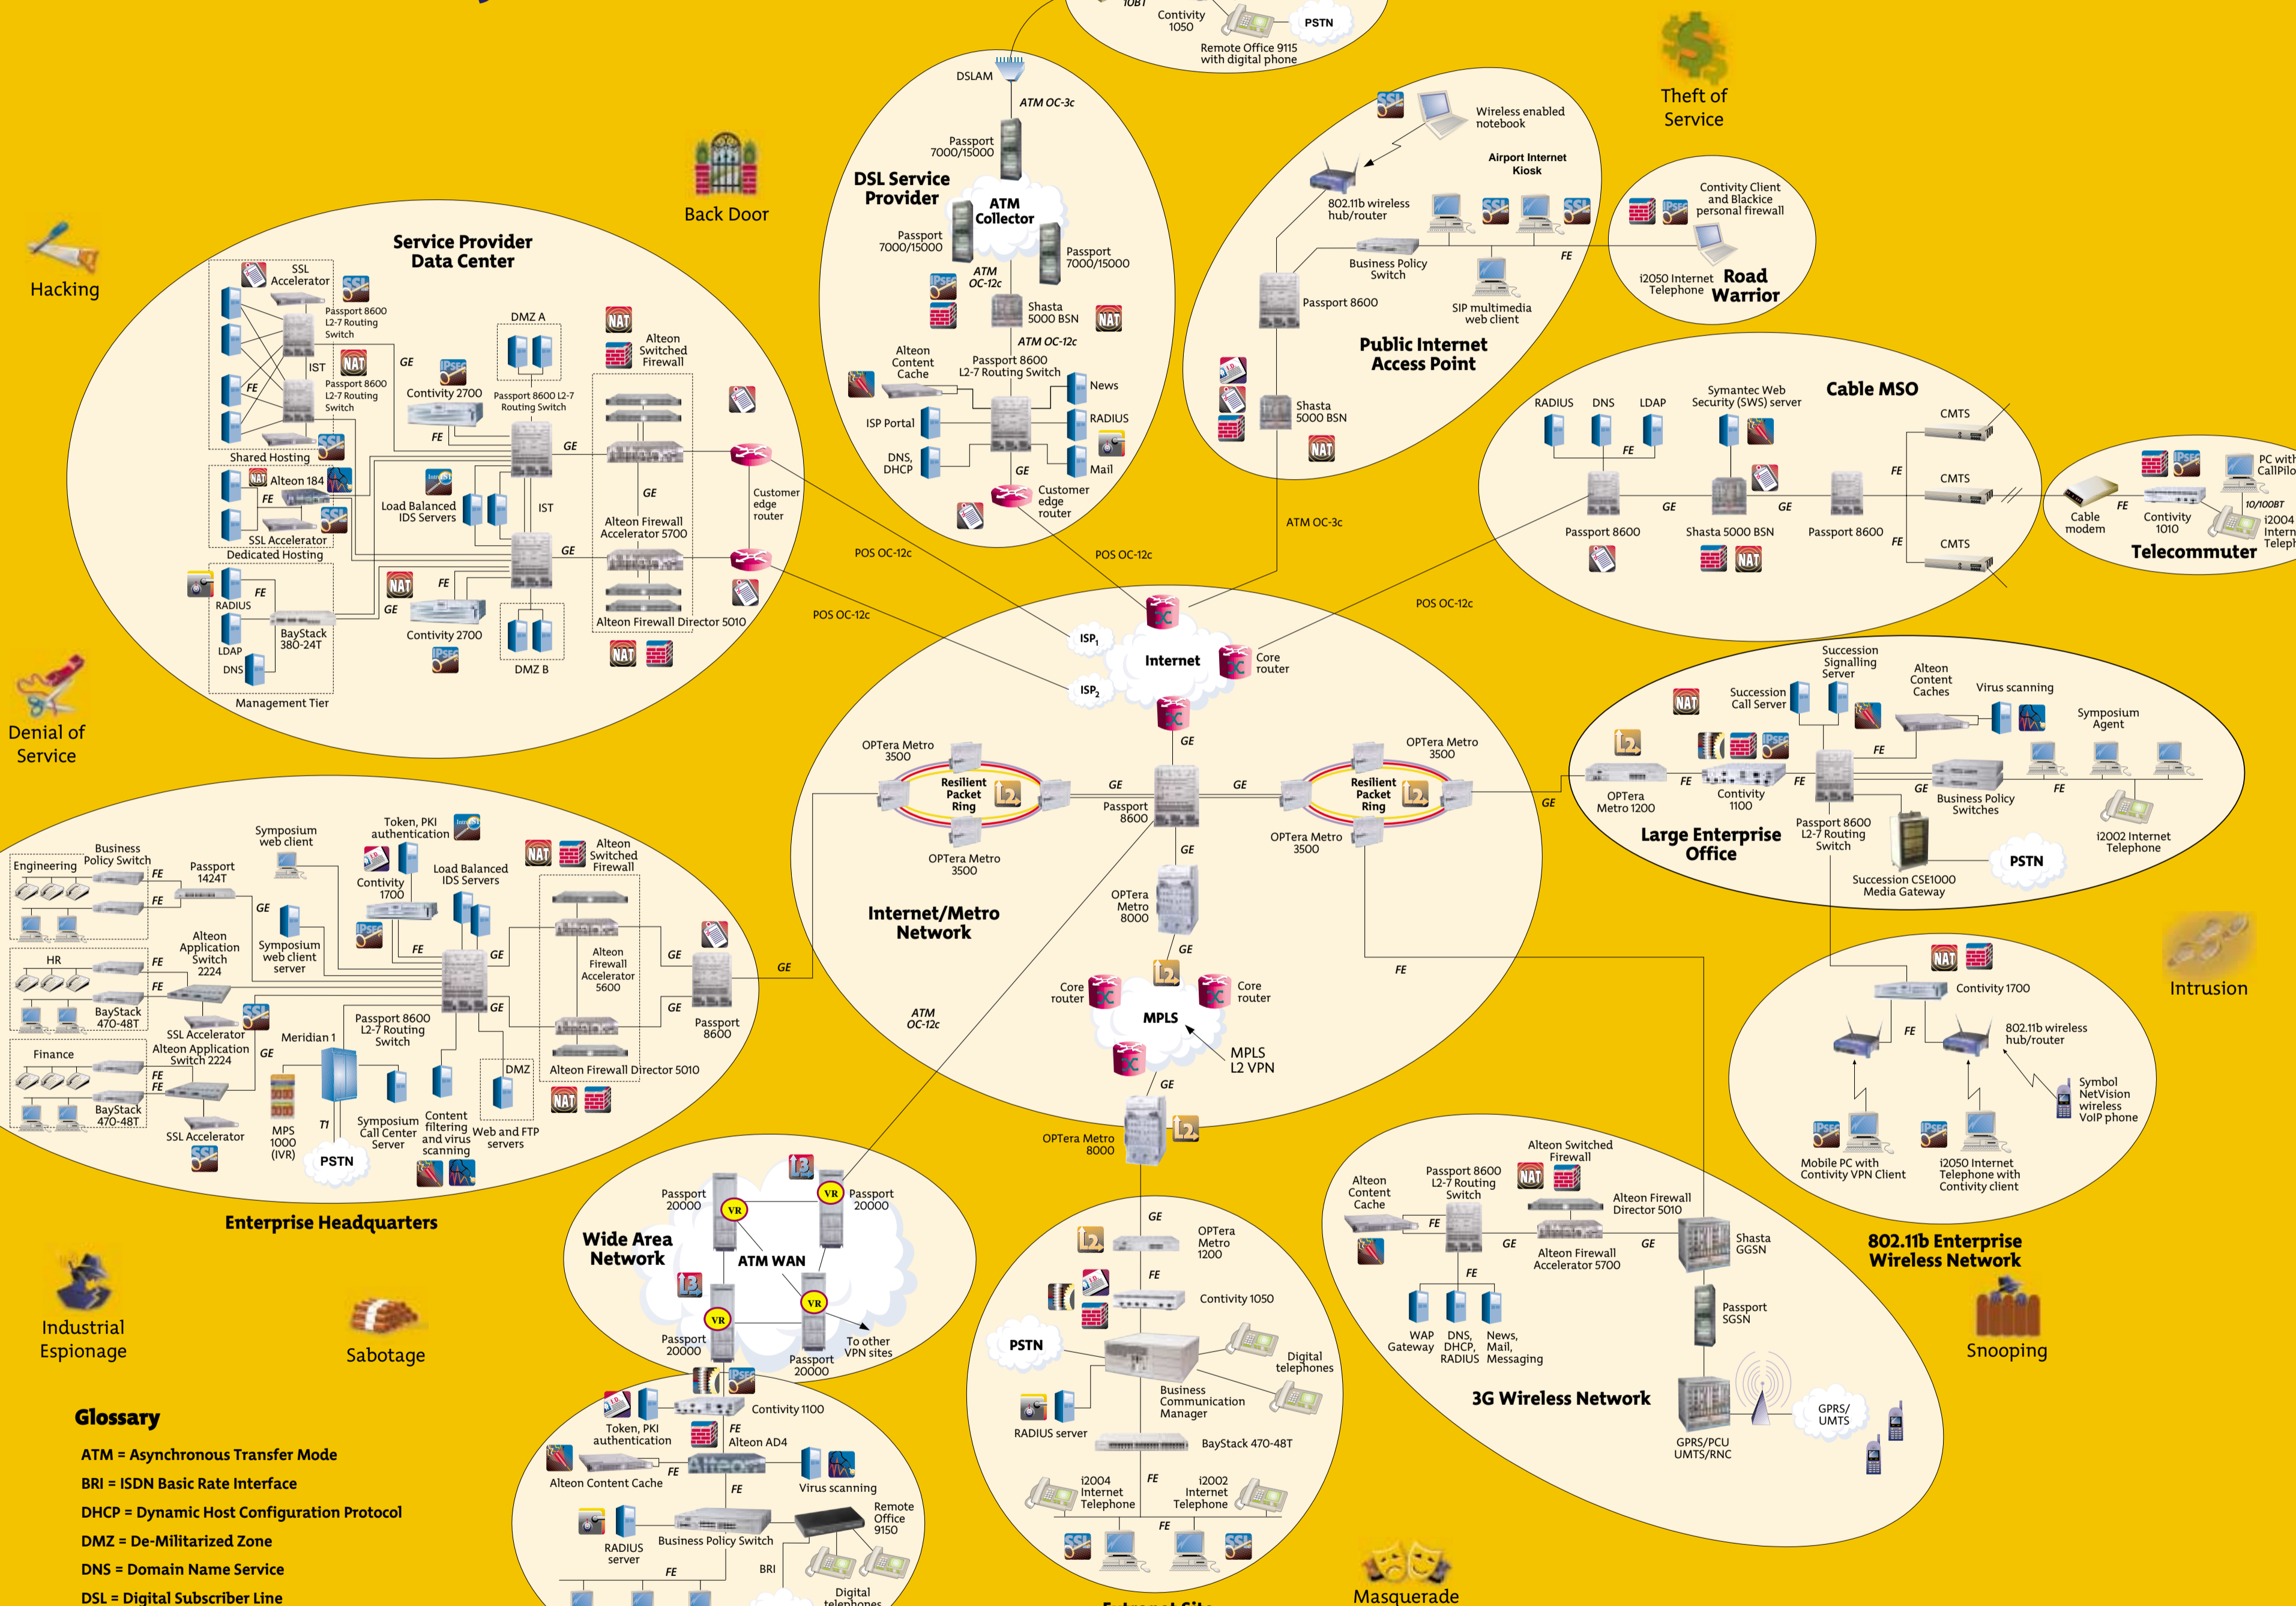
Contivity 1050
PSTN
Remote Office 9115 with digital phone

Theft of Service

Back Door

Hacking

Denial of Service

Intrusion

Industrial Espionage

Sabotage

Snooping

Masquerade

DSLAM
ATM OC-3c
Passport 7000/15000
DSL Service Provider
ATM Collector
Passport 7000/15000
Passport 7000/15000
ATM OC-12c
Shasta 5000 BSN
ATM OC-12c
Alteon Content Cache
Passport 8600 L2-7 Routing Switch
News
ISP Portal
RADIUS
DNS, DHCP
Mail
GE
Customer edge router

Wireless enabled notebook
Airport Internet Kiosk
802.11b wireless hub/router
Business Policy Switch
FE
Passport 8600
SIP multimedia web client
Public Internet Access Point
Shasta 5000 BSN
ATM OC-3c

Contivity Client and Blackice personal firewall
i2050 Internet Telephone
Road Warrior

Service Provider Data Center
SSL Accelerator
Passport 8600 L2-7 Routing Switch
IST
Passport 8600 L2-7 Routing Switch
FE
GE
Contivity 2700
DMZ A
Passport 8600 L2-7 Routing Switch
Alteon Switched Firewall
FE
GE
Shared Hosting
Alteon 184
FE
SSL Accelerator
Dedicated Hosting
Load Balanced IDS Servers
IST
GE
Alteon Firewall Accelerator 5700
Customer edge router
RADIUS
FE
LDAP
DNS
BayStack 380-24T
GE
FE
Contivity 2700
DMZ B
Alteon Firewall Director 5010
Management Tier

POS OC-12c
POS OC-12c
POS OC-12c
POS OC-12c

Cable MSO
RADIUS
DNS
LDAP
Symantec Web Security (SWS) server
CMTS
CMTS
CMTS
FE
FE
GE
GE
FE
Passport 8600
Shasta 5000 BSN
Passport 8600
Cable modem
FE
Contivity 1010
PC with CallPilot
10/100BT
i2004 Intern Teleph
Telecommuter

ISP1
Internet
Core router
ISP2
GE
OPTera Metro 3500
Resilient Packet Ring
GE
Passport 8600
GE
Resilient Packet Ring
OPTera Metro 3500
OPTera Metro 3500
OPTera Metro 3500
GE
OPTera Metro 8000
GE
Internet/Metro Network
Core router
Core router
MPLS
MPLS L2 VPN
ATM OC-12c
GE
OPTera Metro 8000
FE

Succession Signalling Server
Succession Call Server
Alteon Content Caches
Virus scanning
Symposium Agent
FE
OPTera Metro 1200
FE
Contivity 1100
FE
GE
FE
GE
Business Policy Switches
Large Enterprise Office
Passport 8600 L2-7 Routing Switch
i2002 Internet Telephone
PSTN
Succession CSE1000 Media Gateway

Contivity 1700
FE
802.11b wireless hub/router
Symbol NetVision wireless VoIP phone
Mobile PC with Contivity VPN Client
i2050 Internet Telephone with Contivity client
802.11b Enterprise Wireless Network

Engineering
Business Policy Switch
FE
FE
Passport 1424T
Symposium web client
Token, PKI authentication
Contivity 1700
Load Balanced IDS Servers
Alteon Switched Firewall
GE
Alteon Application Switch 2224
Symposium web client server
FE
GE
Alteon Firewall Accelerator 5600
GE
GE
HR
FE
FE
BayStack 470-48T
SSL Accelerator
Alteon Application Switch 2224
Passport 8600 L2-7 Routing Switch
GE
GE
Passport 8600
Finance
FE
FE
GE
Meridian 1
DMZ
Alteon Firewall Director 5010
BayStack 470-48T
SSL Accelerator
MPS 1000 (IVR)
T1
PSTN
Symposium Call Center Server
Content filtering and virus scanning
Web and FTP servers
Enterprise Headquarters

Passport 20000
Passport 20000
Wide Area Network
ATM WAN
Passport 20000
Passport 20000
To other VPN sites
Contivity 1100
Token, PKI authentication
FE
Alteon AD4
Alteon Content Cache
FE
Virus scanning
FE
Remote Office 9150
RADIUS server
Business Policy Switch
BRI
FE
Digital telephones

GE
OPTera Metro 1200
FE
Contivity 1050
PSTN
Digital telephones
Business Communication Manager
RADIUS server
BayStack 470-48T
i2004 Internet Telephone
FE
i2002 Internet Telephone
FE

Alteon Switched Firewall
Alteon Content Cache
Passport 8600 L2-7 Routing Switch
Alteon Firewall Director 5010
FE
GE
GE
Alteon Firewall Accelerator 5700
Shasta GGSN
FE
Passport SGSN
WAP Gateway
DNS, DHCP, RADIUS
News, Mail, Messaging
3G Wireless Network
GPRS/PCU UMTS/RNC
GPRS/UMTS

Glossary
ATM = Asynchronous Transfer Mode
BRI = ISDN Basic Rate Interface
DHCP = Dynamic Host Configuration Protocol
DMZ = De-Militarized Zone
DNS = Domain Name Service
DSL = Digital Subscriber Line